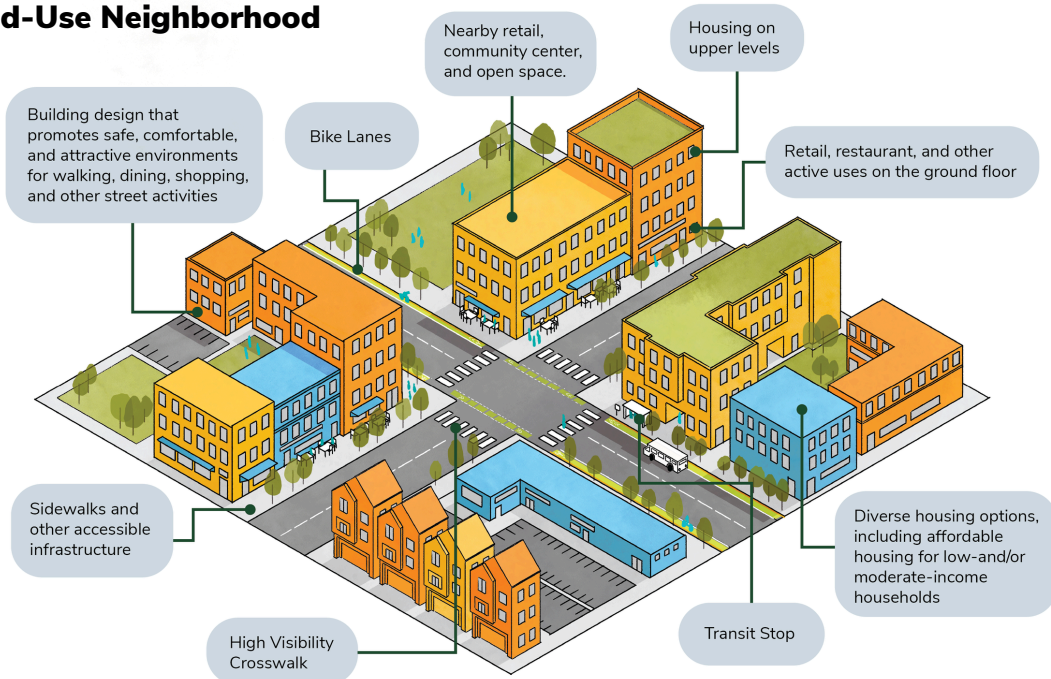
d-Use Neighborhood

Building design that promotes safe, comfortable, and attractive environments for walking, dining, shopping, and other street activities

Bike Lanes

Nearby retail, community center, and open space.

Housing on upper levels

Retail, restaurant, and other active uses on the ground floor

Sidewalks and other accessible infrastructure

High Visibility Crosswalk

Transit Stop

Diverse housing options, including affordable housing for low-and/or moderate-income households